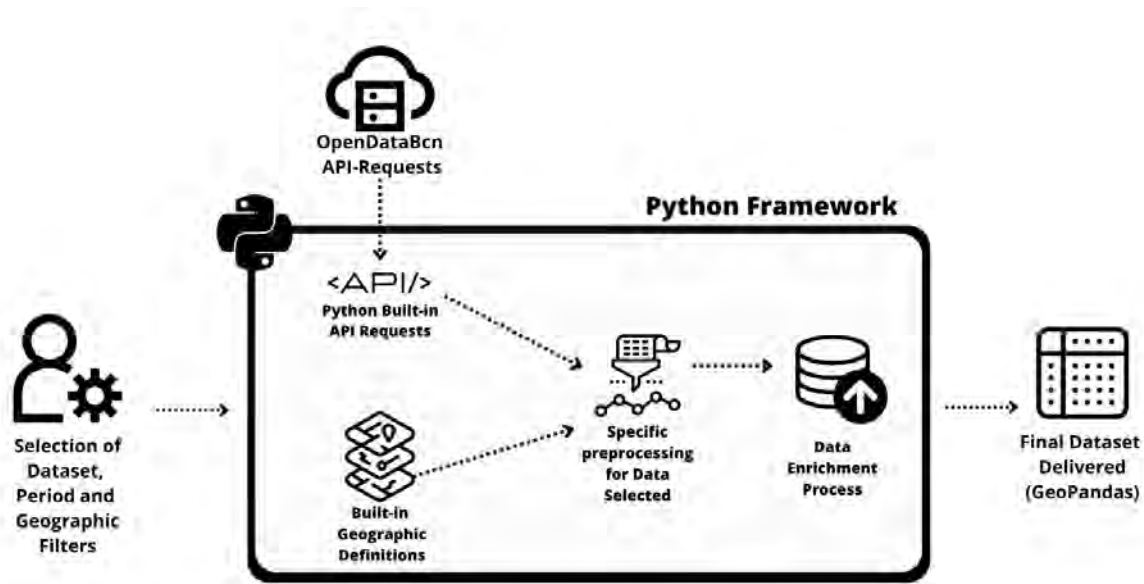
OpenDataBcn API-Requests

Python Framework

<API/>

Python Built-in API Requests

Selection of Dataset, Period and Geographic Filters

Specific preprocessing for Data Selected

Data Enrichment Process

Final Dataset Delivered (GeoPandas)

Built-in Geographic Definitions